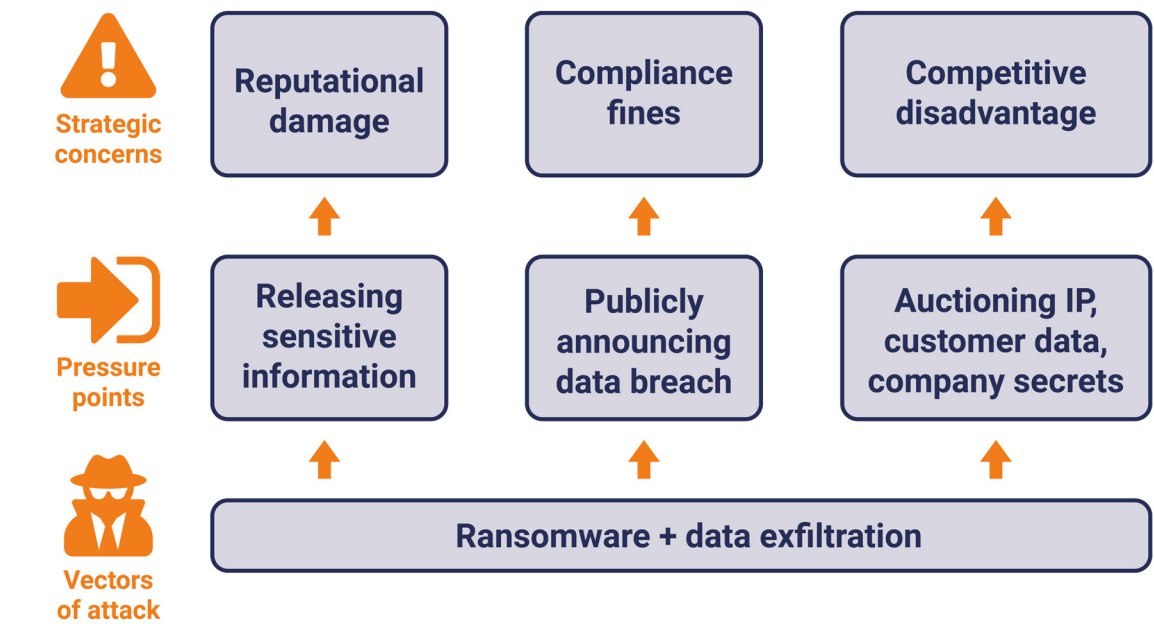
Strategic concerns

Reputational damage

Compliance fines

Competitive disadvantage

Pressure points

Releasing sensitive information

Publicly announcing data breach

Auctioning IP, customer data, company secrets

Vectors of attack

Ransomware + data exfiltration